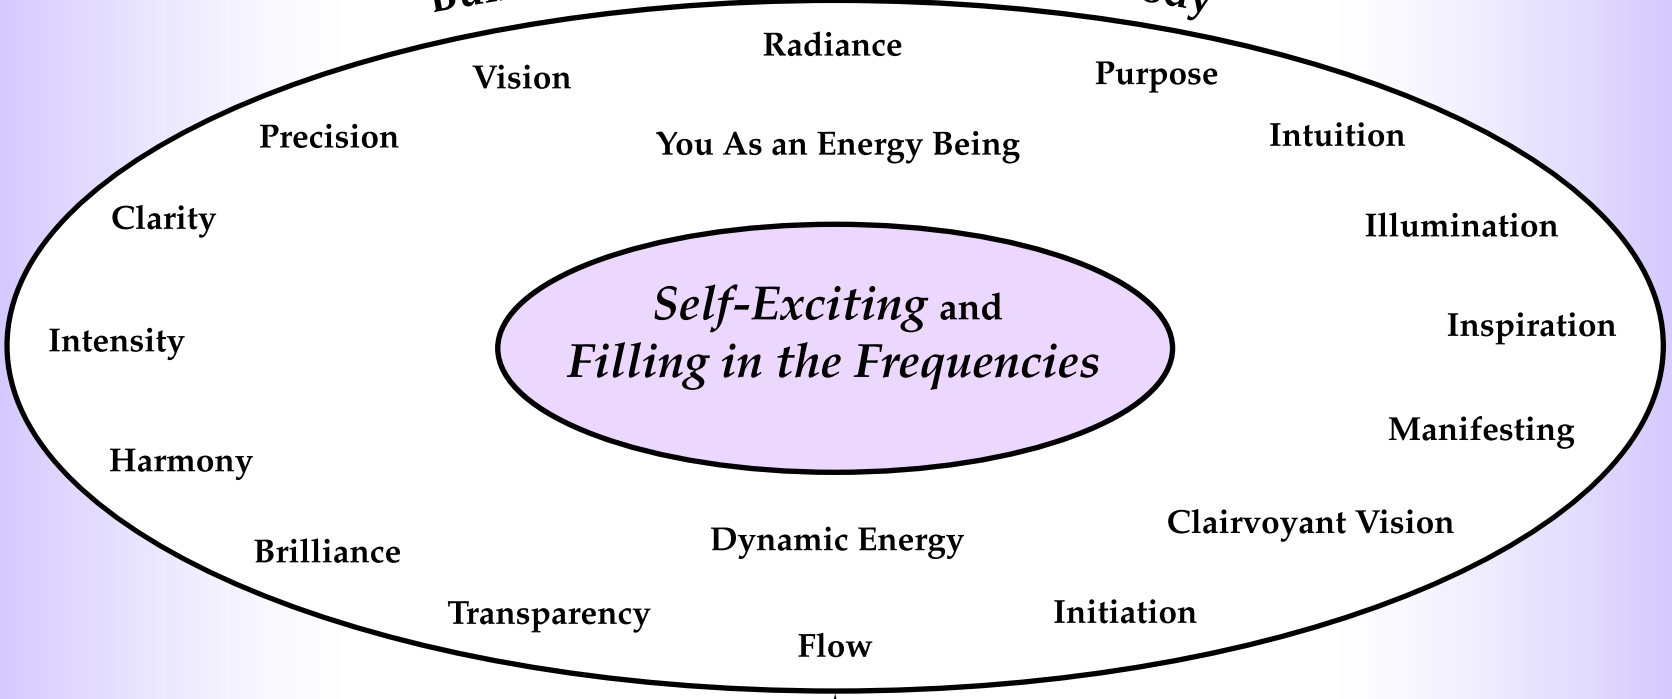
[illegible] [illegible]

Radiance

Vision

Purpose

Precision

You As an Energy Being

Intuition

Clarity

Illumination

*Self-Exciting* and *Filling in the Frequencies*

Intensity

Inspiration

Manifesting

Harmony

Clairvoyant Vision

Brilliance

Dynamic Energy

Transparency

Initiation

Flow